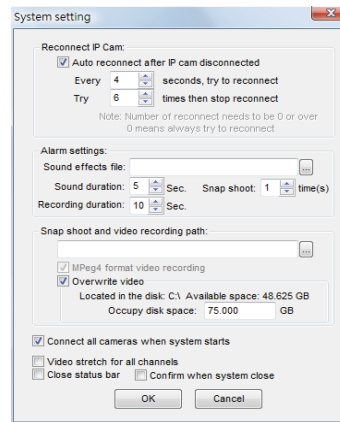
System setting

Reconnect IP Cam:

Auto reconnect after IP cam disconnected

Every 4 seconds, try to reconnect

Try 6 times then stop reconnect

Note: Number of reconnect needs to be 0 or over 0 means always try to reconnect

Alarm settings:

Sound effects file: ...

Sound duration: 5 Sec. Snap shoot: 1 time(s)

Recording duration: 10 Sec.

Snap shoot and video recording path:

...

MPeg4 format video recording

Overwrite video

Located in the disk: C:\ Available space: 48,625 GB

Occupy disk space: 75.000 GB

Connect all cameras when system starts

Video stretch for all channels

Close status bar

Confirm when system close

OK

Cancel